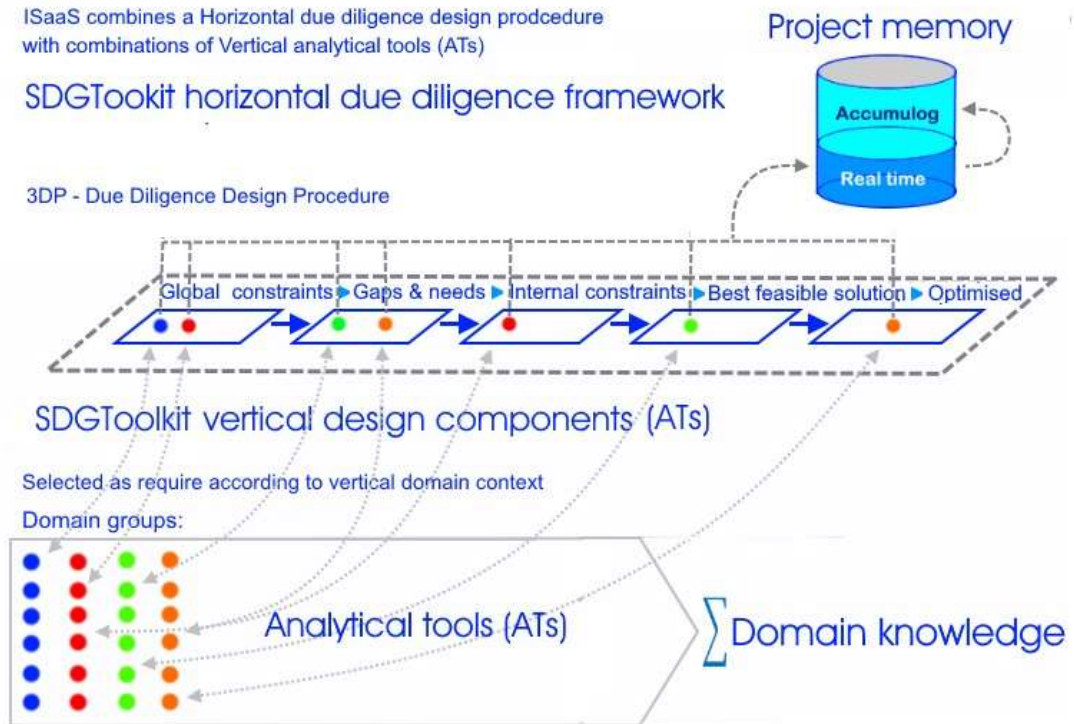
ISaaS combines a Horizontal due diligence design prodcedure with combinations of Vertical analytical tools (ATs)

Project memory

Accumulog

Real time

SDGTookit horizontal due diligence framework

3DP - Due Diligence Design Procedure

Global constraints ▸ Gaps & needs ▸ Internal constraints ▸ Best feasible solution ▸ Optimised

SDGToolkit vertical design components (ATs)

Selected as require according to vertical domain context

Domain groups:

Analytical tools (ATs)

$\sum$ Domain knowledge